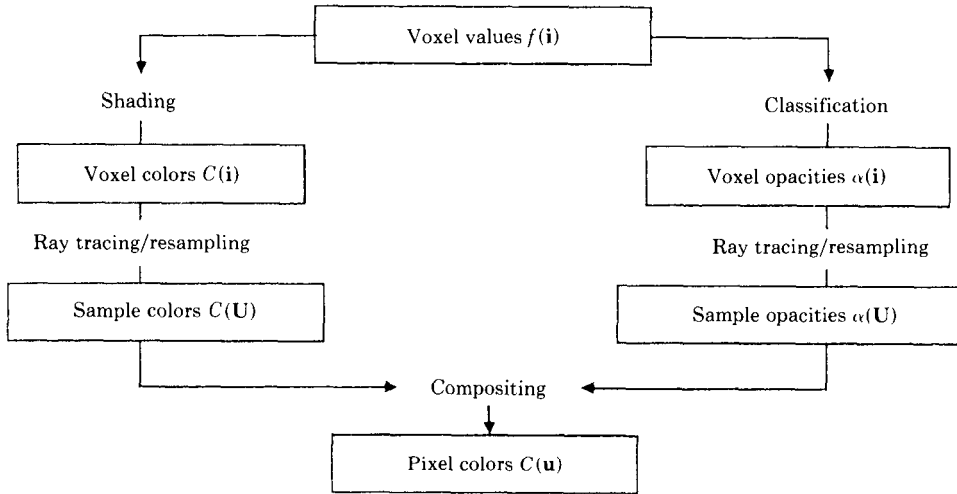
Voxel values $f(\mathbf{i})$

Shading

Voxel colors $C(\mathbf{i})$

Ray tracing/resampling

Sample colors $C(\mathbf{U})$

Classification

Voxel opacities $\alpha(\mathbf{i})$

Ray tracing/resampling

Sample opacities $\alpha(\mathbf{U})$

Compositing

Pixel colors $C(\mathbf{u})$